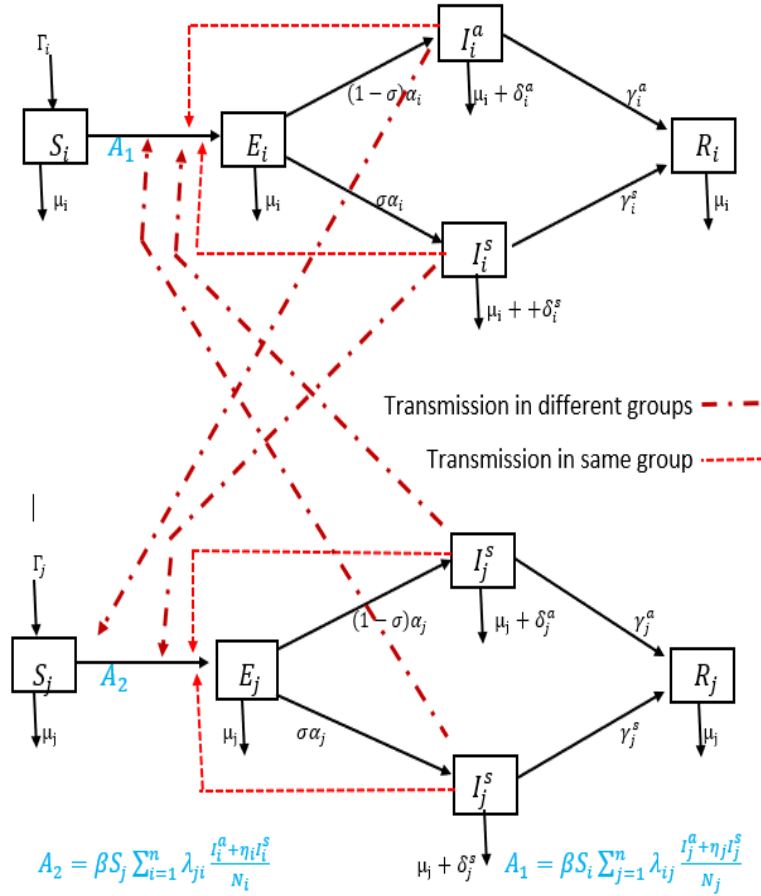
$\Gamma_i$

$S_i$

$A_1$

$\mu_i$

$E_i$

$\mu_i$

$(1-\sigma)\alpha_i$

$\sigma\alpha_i$

$I_i^a$

$\mu_i + \delta_i^a$

$\gamma_i^a$

$I_i^s$

$\mu_i + +\delta_i^s$

$\gamma_i^s$

$R_i$

$\mu_i$

Transmission in different groups

Transmission in same group

$\Gamma_j$

$S_j$

$A_2$

$\mu_j$

$E_j$

$\mu_j$

$(1-\sigma)\alpha_j$

$\sigma\alpha_j$

$I_j^s$

$\mu_j + \delta_j^a$

$\gamma_j^a$

$I_j^s$

$\gamma_j^s$

$R_j$

$\mu_j$

$A_2 = \beta S_j \sum_{i=1}^{n} \lambda_{ji} \frac{I_i^a + \eta_i I_i^s}{N_i}$

$\mu_j + \delta_j^s$

$A_1 = \beta S_i \sum_{j=1}^{n} \lambda_{ij} \frac{I_j^a + \eta_j I_j^s}{N_j}$